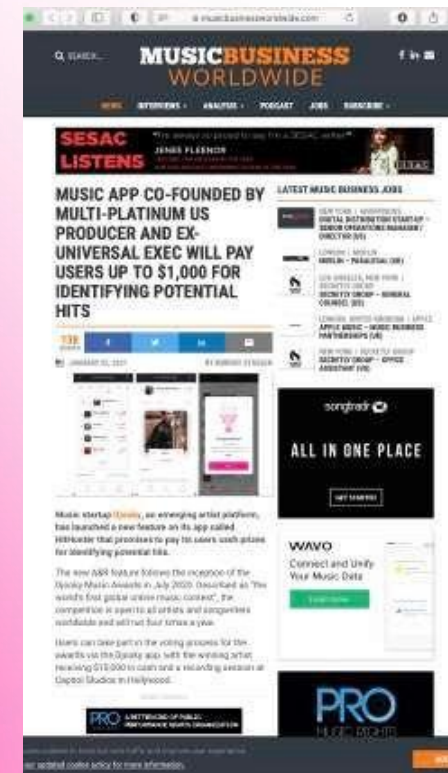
musicbusinessworldwide.com

SEARCH

MUSIC BUSINESS WORLDWIDE

NEWS INTERVIEWS ANALYSIS PODCAST JOBS SUBSCRIBE

SESAC LISTENS

JENEE FLEENOR

MUSIC APP CO-FOUNDED BY MULTI-PLATINUM US PRODUCER AND EX-UNIVERSAL EXEC WILL PAY USERS UP TO $1,000 FOR IDENTIFYING POTENTIAL HITS

138

JANUARY 21, 2021

BY MURRAY STASSEN

Music startup Dyosky, an emerging artist platform, has launched a new feature on its app called HitHunter that promises to pay its users cash prizes for identifying potential hits.

The new A&R feature follows the inception of the Dyosky Music Awards in July 2020. Described as "the world's first global online music contest", the competition is open to all artists and songwriters worldwide and will run four times a year.

Users can take part in the voting process for the awards via the Dyosky app, with the winning artist receiving $10,000 in cash and a recording session at Capitol Studios in Hollywood.

PRO A NETWORK OF PUBLIC PERFORMANCE RIGHTS ORGANIZATION

LATEST MUSIC BUSINESS JOBS

NEW YORK | NASHVILLE
DIGITAL DISTRIBUTION STARTUP – SENIOR OPERATIONS MANAGER / DIRECTOR (US)

LONDON | DUBLIN
MERLIN – PARALEGAL (UK)

LOS ANGELES, NEW YORK | DESKTOP GROUP
SECRETLY GROUP – GENERAL COUNSEL (US)

LONDON, UNITED KINGDOM | APPLE
APPLE MUSIC – MUSIC BUSINESS PARTNERSHIPS (UK)

NEW YORK | SECRETLY GROUP
SECRETLY GROUP – OFFICE ASSISTANT (US)

songtradr

ALL IN ONE PLACE

GET STARTED

WAVO

Connect and Unify Your Music Data

PRO MUSIC RIGHTS

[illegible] our updated cookie policy for more information.